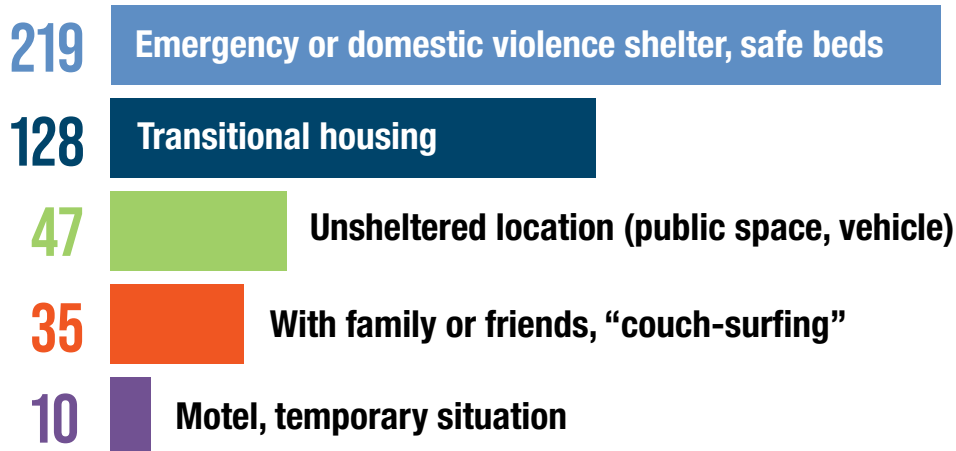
219 Emergency or domestic violence shelter, safe beds

128 Transitional housing

47 Unsheltered location (public space, vehicle)

35 With family or friends, “couch-surfing”

10 Motel, temporary situation